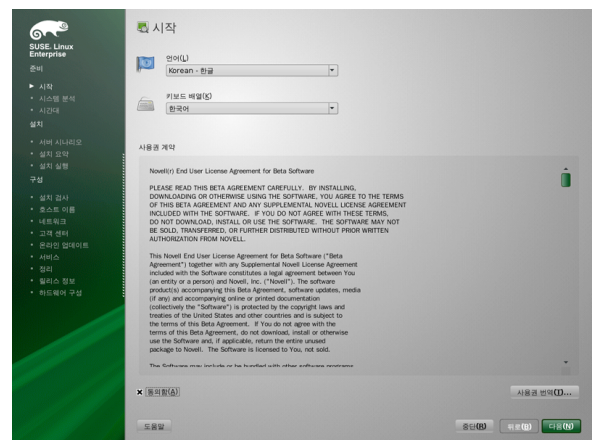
SUSE. Linux Enterprise

준비

시작

시스템 분석

시간대

설치

서버 시나리오

설치 요약

설치 실행

구성

설치 검사

호스트 이름

네트워크

고객 센터

온라인 업데이트

서비스

유저

릴리스 정보

하드웨어 구성

시작

언어(L)

Korean - 한글

키보드 배열(K)

한국어

사용권 계약

Novell(r) End User License Agreement for Beta Software

PLEASE READ THIS BETA AGREEMENT CAREFULLY. BY INSTALLING, DOWNLOADING OR OTHERWISE USING THE SOFTWARE, YOU AGREE TO THE TERMS OF THIS BETA AGREEMENT AND ANY SUPPLEMENTAL NOVELL LICENSE AGREEMENT INCLUDED WITH THE SOFTWARE. IF YOU DO NOT AGREE WITH THESE TERMS, DO NOT DOWNLOAD, INSTALL OR USE THE SOFTWARE. THE SOFTWARE MAY NOT BE SOLD, TRANSFERRED, OR FURTHER DISTRIBUTED WITHOUT PRIOR WRITTEN AUTHORIZATION FROM NOVELL.

This Novell End User License Agreement for Beta Software ("Beta Agreement") together with any Supplemental Novell License Agreement included with the Software constitutes a legal agreement between You (an entity or a person) and Novell, Inc. ("Novell"). The software product(s) accompanying this Beta Agreement, software updates, media (if any) and accompanying online or printed documentation (collectively the "Software") is protected by the copyright laws and treaties of the United States and other countries and is subject to the terms of this Beta Agreement. If You do not agree with the terms of this Beta Agreement, do not download, install or otherwise use the Software and, if applicable, return the entire unused package to Novell. The Software is licensed to You, not sold.

The Software may include or be bundled with other software programs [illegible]

동의함(A)

사용권 번역(T)...

도움말

중단(B)

뒤로(B)

다음(N)